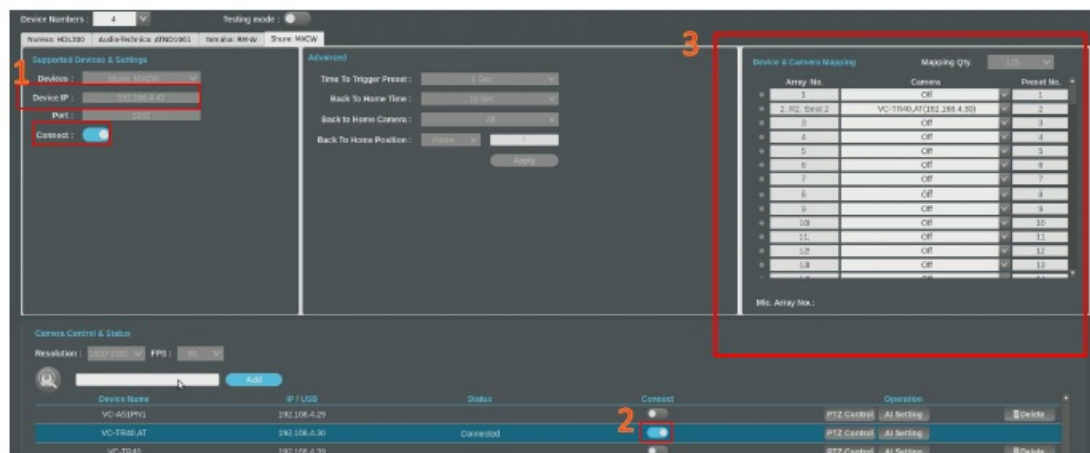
Device Numbers : 4

Testing mode :

Nureva: HDL300 | Audio-Technica: ATND1061 | Yamaha: RM-W | Shure: MXCW

1

Supported Devices & Settings

Devices : Shure MXCW

Device IP : 192.168.4.42

Port : 2202

Connect :

Advanced

Time To Trigger Preset : 1 Sec

Back To Home Time : 10 Sec

Back to Home Camera : All

Back To Home Position : Preset 1

Apply

3

Device & Camera Mapping

Mapping Qty 128

| Array No. | Camera | Preset No. |
|---|---|---|
| 1 | Off | 1 |
| 2. R2. Seat 2 | VC-TR40,AT(192.168.4.30) | 2 |
| 3 | Off | 3 |
| 4 | Off | 4 |
| 5 | Off | 5 |
| 6 | Off | 6 |
| 7 | Off | 7 |
| 8 | Off | 8 |
| 9 | Off | 9 |
| 10 | Off | 10 |
| 11 | Off | 11 |
| 12 | Off | 12 |
| 13 | Off | 13 |

Mic. Array No. :

Camera Control & Status

Resolution : 1920*1080 FPS : 60

Add

| Device Name | IP / USB | Status | Connect | Operation | |
|---|---|---|---|---|---|
| VC-A61PN1 | 192.168.4.29 | | | PTZ Control AI Setting | Delete |
| VC-TR40,AT | 192.168.4.30 | Connected | 2 | PTZ Control AI Setting | |
| VC-TR41 | 192.168.4.33 | | | PTZ Control AI Setting | Delete |